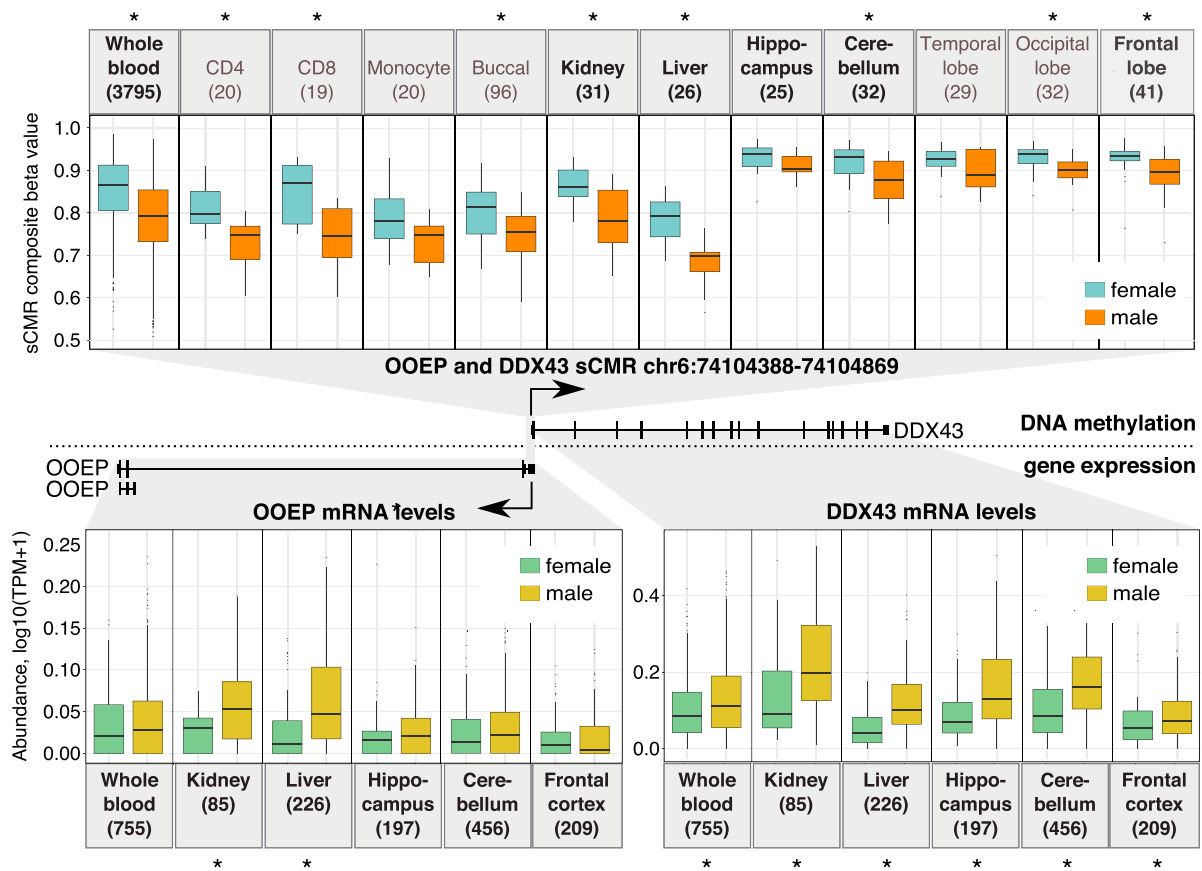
* * * * * * * * *

| Whole blood (3795) | CD4 (20) | CD8 (19) | Monocyte (20) | Buccal (96) | Kidney (31) | Liver (26) | Hippocampus (25) | Cerebellum (32) | Temporal lobe (29) | Occipital lobe (32) | Frontal lobe (41) |
|---|---|---|---|---|---|---|---|---|---|---|---|

sCMR composite beta value
1.0
0.9
0.8
0.7
0.6
0.5

female
male

OOEP and DDX43 sCMR chr6:74104388-74104869

DDX43
DNA methylation
OOEP
gene expression
OOEP

OOEP mRNA levels

Abundance, log10(TPM+1)
0.25
0.20
0.15
0.10
0.05
0.00

female
male

| Whole blood (755) | Kidney (85) | Liver (226) | Hippocampus (197) | Cerebellum (456) | Frontal cortex (209) |
|---|---|---|---|---|---|

* *

DDX43 mRNA levels

0.4
0.2
0.0

female
male

| Whole blood (755) | Kidney (85) | Liver (226) | Hippocampus (197) | Cerebellum (456) | Frontal cortex (209) |
|---|---|---|---|---|---|

* * * * * *